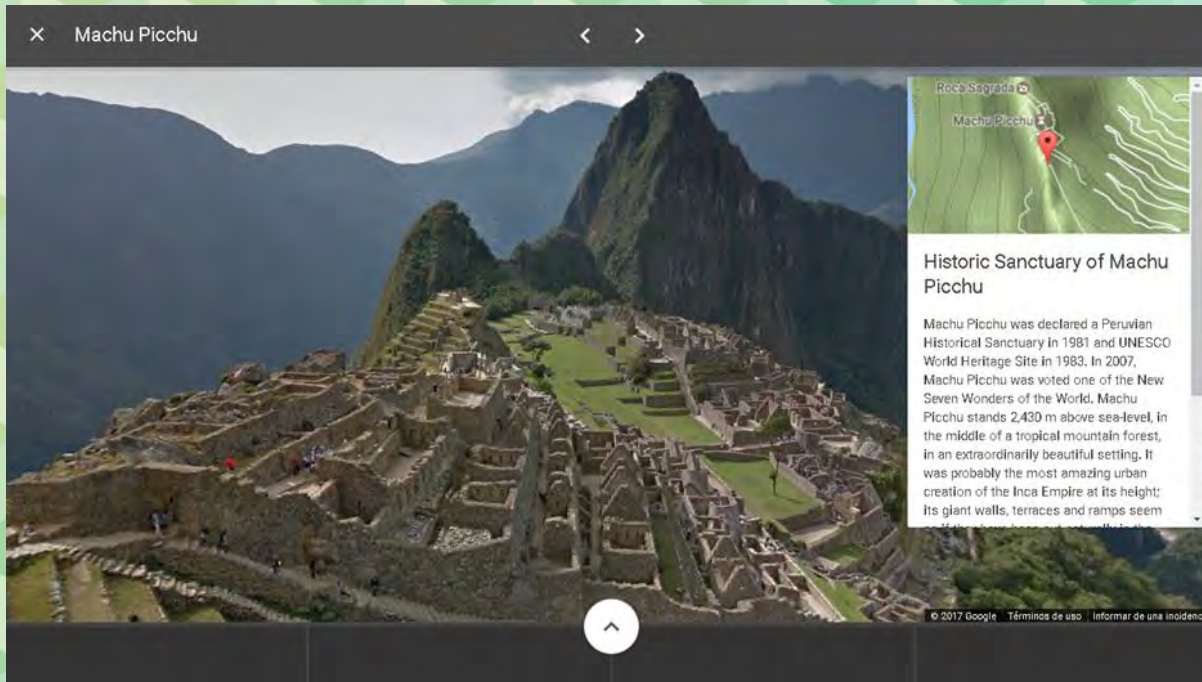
× Machu Picchu

Roca Sagrada

Machu Picchu

Historic Sanctuary of Machu Picchu

Machu Picchu was declared a Peruvian Historical Sanctuary in 1981 and UNESCO World Heritage Site in 1983. In 2007, Machu Picchu was voted one of the New Seven Wonders of the World. Machu Picchu stands 2,430 m above sea-level, in the middle of a tropical mountain forest, in an extraordinarily beautiful setting. It was probably the most amazing urban creation of the Inca Empire at its height; its giant walls, terraces and ramps seem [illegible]

© 2017 Google Términos de uso Informar de una incidenc